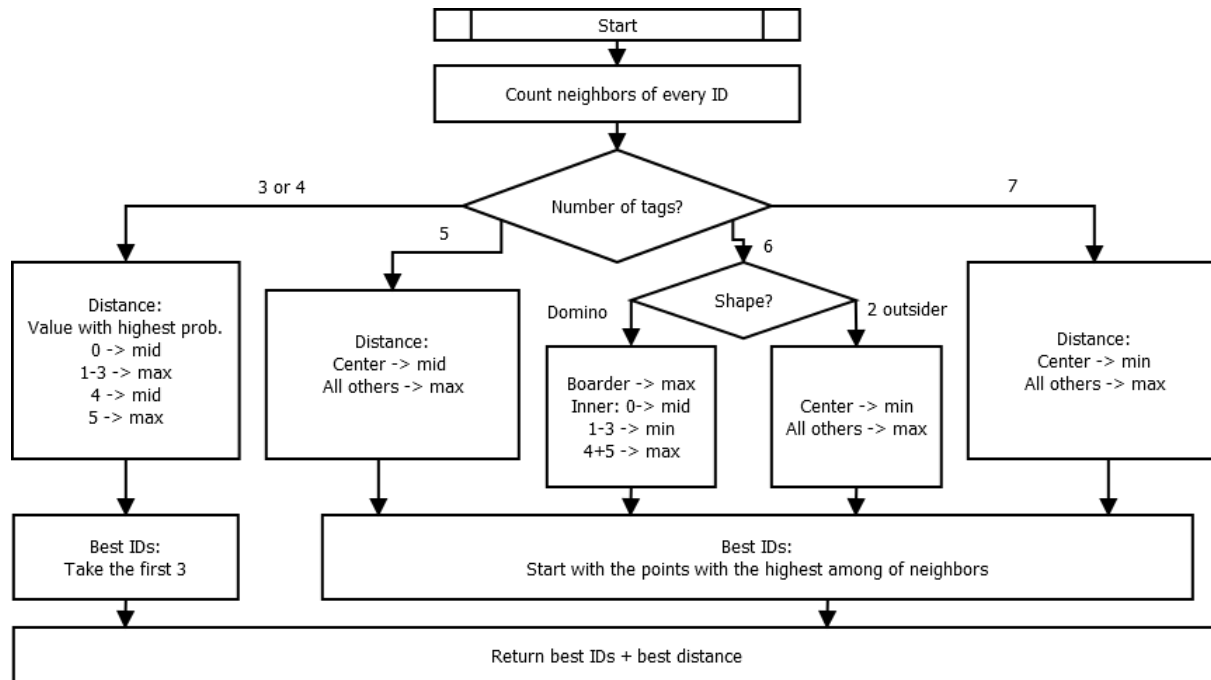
Start

Count neighbors of every ID

Number of tags?

3 or 4

5

6

7

Distance:
Value with highest prob.
0 -> mid
1-3 -> max
4 -> mid
5 -> max

Distance:
Center -> mid
All others -> max

Shape?

Domino

2 outsider

Boarder -> max
Inner: 0-> mid
1-3 -> min
4+5 -> max

Center -> min
All others -> max

Distance:
Center -> min
All others -> max

Best IDs:
Take the first 3

Best IDs:
Start with the points with the highest among of neighbors

Return best IDs + best distance